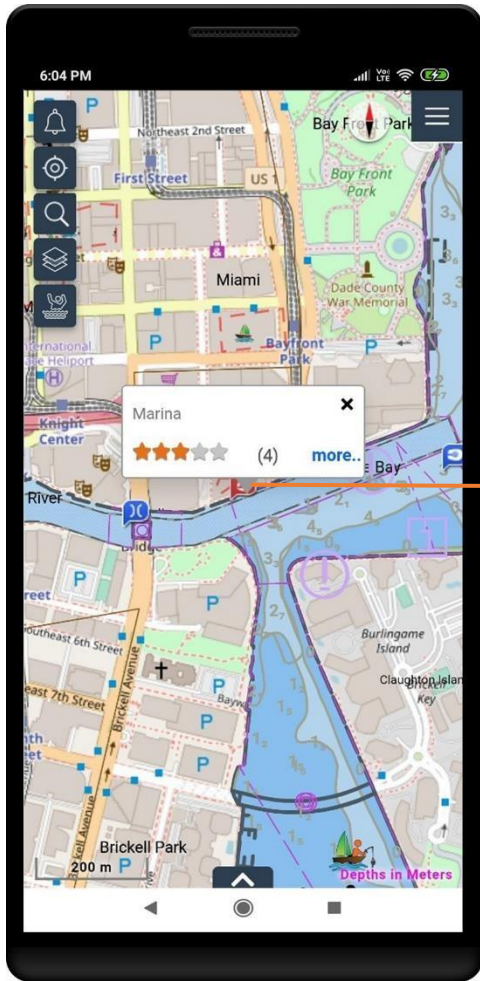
6:04 PM

Bay Front Park

Northeast 2nd Street

First Street

US 1

Bay Front Park

Miami

Dade County War Memorial

Bayfront Park

International Heliport

Marina

(4) more..

Knight Center

Bay

River

Bridge

reet

Southeast 6th Street

East 7th Street

Brickell Avenue

Burlingame Island

Claughton Island

Key

Brickell Park

200 m

Depths in Meters